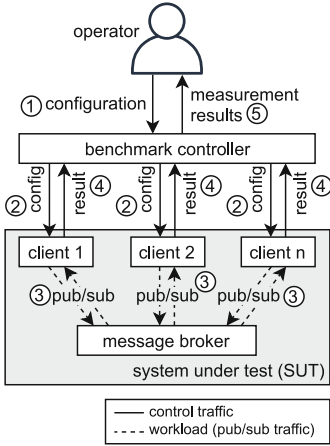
operator

① configuration

measurement results ⑤

benchmark controller

② config

result ④

② config

result ④

② config

result ④

client 1

client 2

client n

③ pub/sub

pub/sub ③

pub/sub ③

message broker

system under test (SUT)

control traffic

workload (pub/sub traffic)